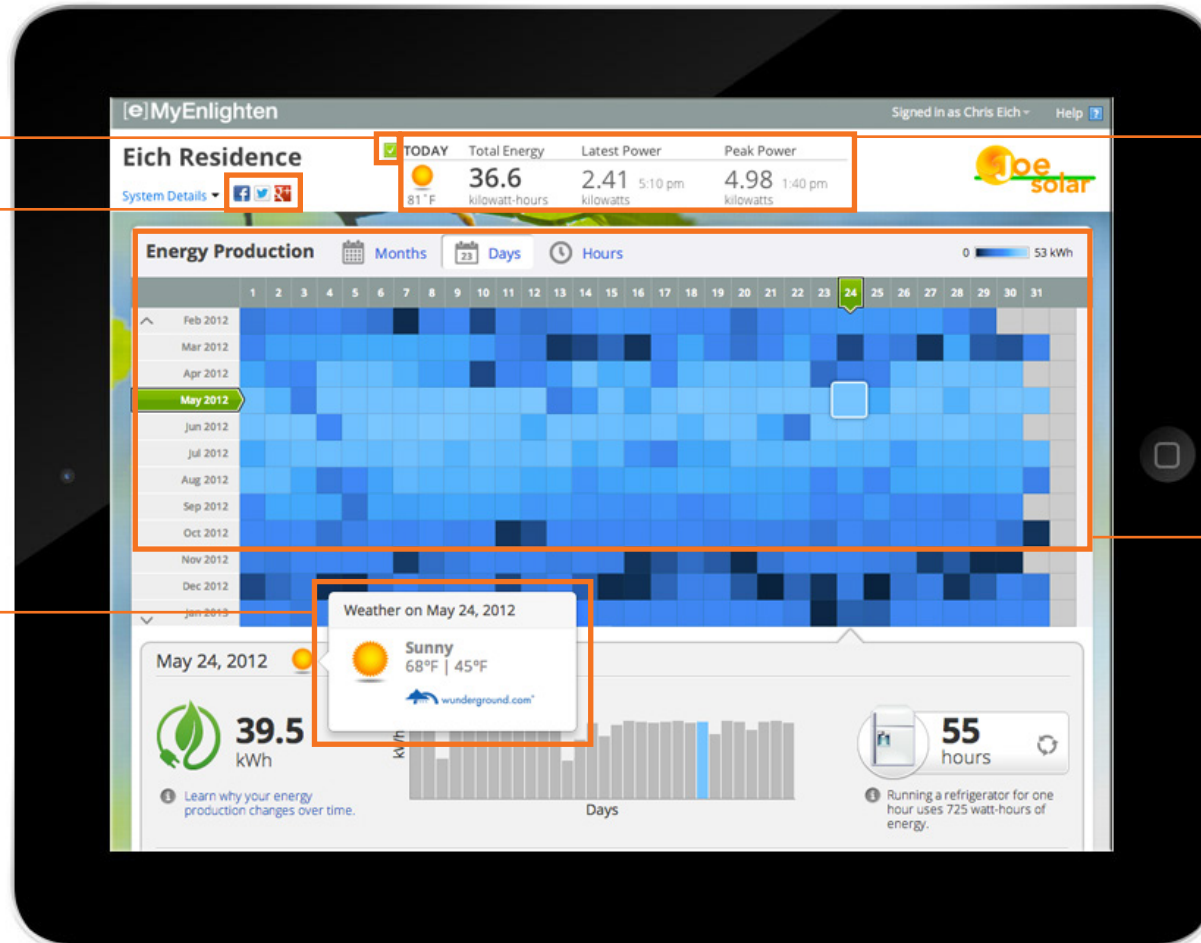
[e]MyEnlighten

Signed in as Chris Eich

Help ?

Eich Residence

System Details

TODAY
81°F

Total Energy
36.6
kilowatt-hours

Latest Power
2.41 5:10 pm
kilowatts

Peak Power
4.98 1:40 pm
kilowatts

Joe solar

Energy Production

Months

23 Days

Hours

0 53 kWh

1 2 3 4 5 6 7 8 9 10 11 12 13 14 15 16 17 18 19 20 21 22 23 24 25 26 27 28 29 30 31

Feb 2012
Mar 2012
Apr 2012
May 2012
Jun 2012
Jul 2012
Aug 2012
Sep 2012
Oct 2012
Nov 2012
Dec 2012
Jan 2013

Weather on May 24, 2012

Sunny
68°F | 45°F

wunderground.com

May 24, 2012

39.5
kWh

Learn why your energy production changes over time.

kWh

Days

55
hours

Running a refrigerator for one hour uses 725 watt-hours of energy.